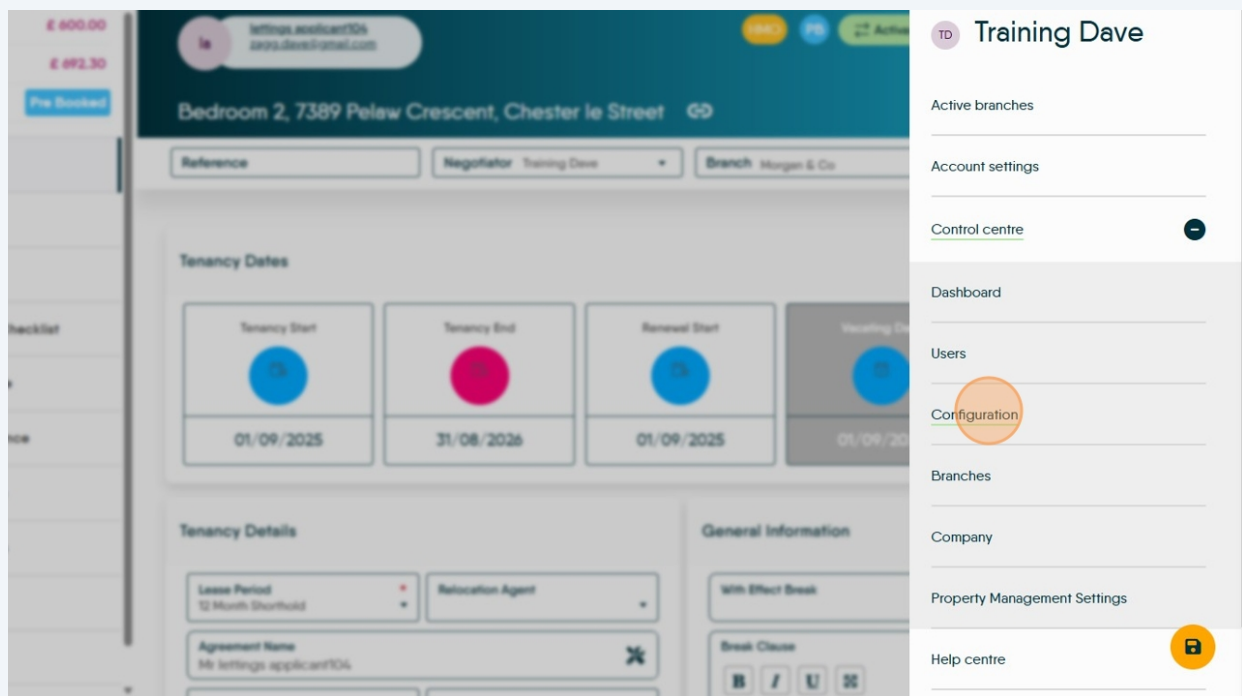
£ 600.00
£ 692.30
Pre Booked

hecklist

nce

le
lettings applicant104
zzzz.dave@gmail.com

HMO PB Active

Bedroom 2, 7389 Pelaw Crescent, Chester le Street

Reference
Negotiator Training Dave
Branch Morgan & Co

Tenancy Dates

Tenancy Start
01/09/2025

Tenancy End
31/08/2026

Renewal Start
01/09/2025

Vacating Date
01/09/2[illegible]

Tenancy Details

Lease Period
12 Month Shorthold

Relocation Agent

Agreement Name
Mr lettings applicant104

General Information

With Effect Break

Break Clause

B I U

TD Training Dave

Active branches

Account settings

Control centre

Dashboard

Users

Configuration

Branches

Company

Property Management Settings

Help centre